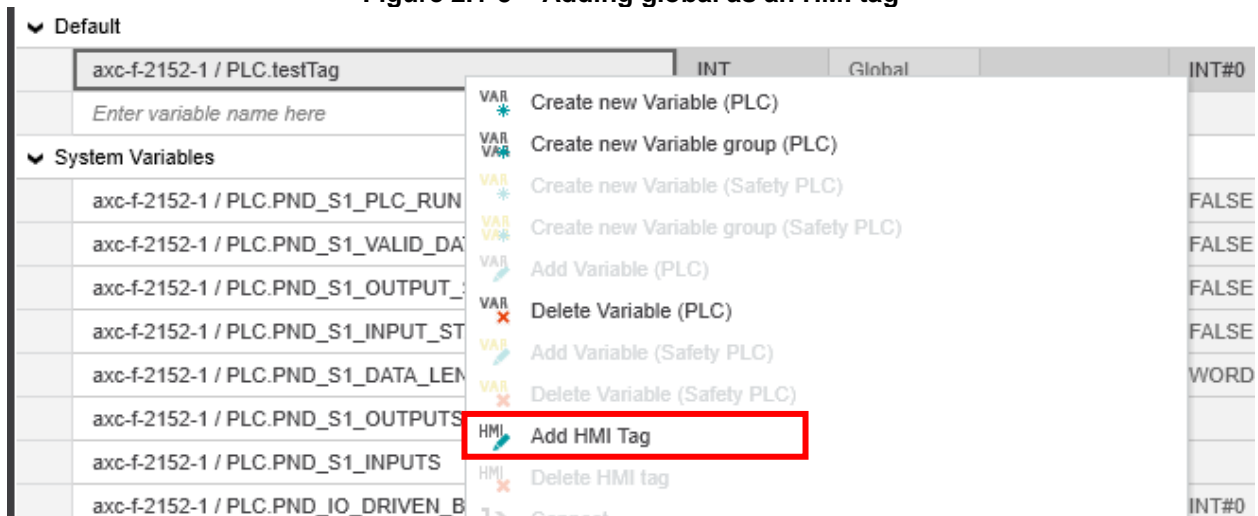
Figure 2.7-6 Adding global as an HMI tag

Default

axc-f-2152-1 / PLC.testTag | INT | Global | | INT#0

Enter variable name here

System Variables

axc-f-2152-1 / PLC.PND_S1_PLC_RUN | FALSE

axc-f-2152-1 / PLC.PND_S1_VALID_DAT | FALSE

axc-f-2152-1 / PLC.PND_S1_OUTPUT_ | FALSE

axc-f-2152-1 / PLC.PND_S1_INPUT_ST | FALSE

axc-f-2152-1 / PLC.PND_S1_DATA_LEN | WORD

axc-f-2152-1 / PLC.PND_S1_OUTPUTS

axc-f-2152-1 / PLC.PND_S1_INPUTS

axc-f-2152-1 / PLC.PND_IO_DRIVEN_B | INT#0

VAR Create new Variable (PLC)
VAR VAR Create new Variable group (PLC)
VAR Create new Variable (Safety PLC)
VAR VAR Create new Variable group (Safety PLC)
VAR Add Variable (PLC)
VAR Delete Variable (PLC)
VAR Add Variable (Safety PLC)
VAR Delete Variable (Safety PLC)
HMI Add HMI Tag
HMI Delete HMI tag
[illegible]